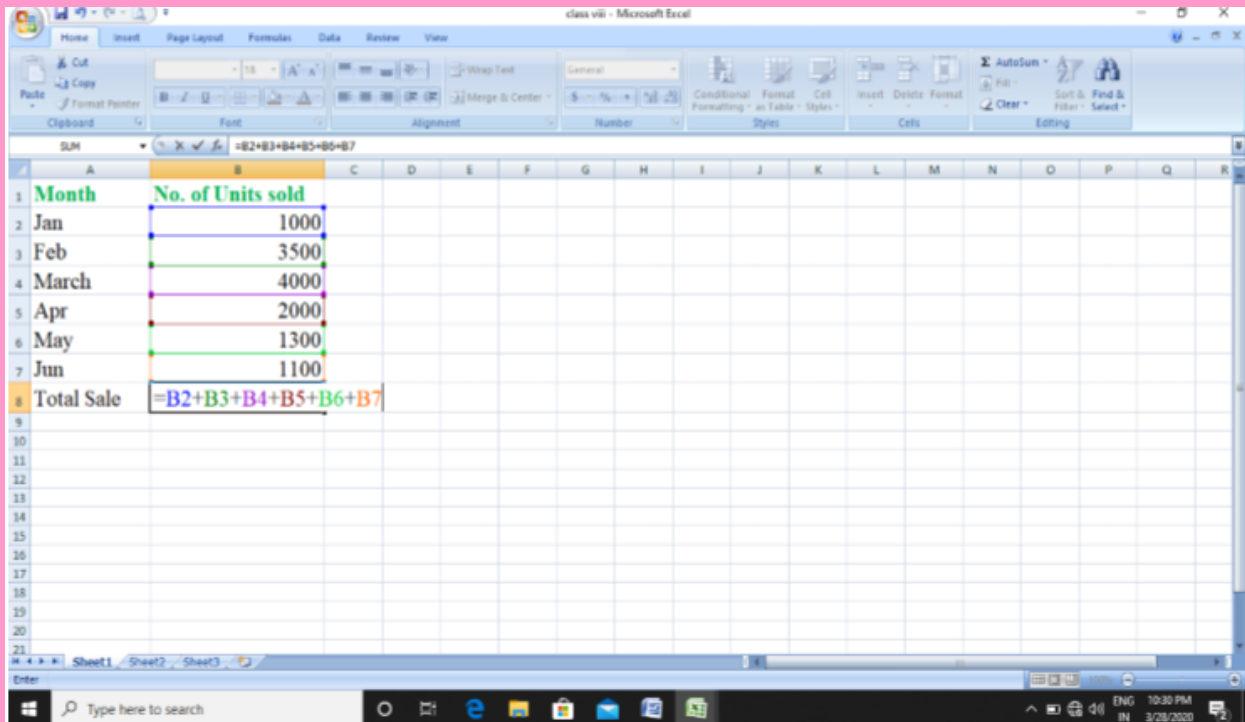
class viii - Microsoft Excel

Home Insert Page Layout Formulas Data Review View

Paste
Cut
Copy
Format Painter
Clipboard

18
B I U
Font

Wrap Text
Merge & Center
Alignment

General
Number

Conditional Formatting
Format as Table
Cell Styles
Styles

Insert Delete Format
Cells

AutoSum
Fill
Clear
Sort & Filter
Find & Select
Editing

SUM

=B2+B3+B4+B5+B6+B7

| | A | B | C | D | E | F | G | H | I | J | K | L | M | N | O | P | Q | R |
|---|---|---|---|---|---|---|---|---|---|---|---|---|---|---|---|---|---|---|
| 1 | Month | No. of Units sold | | | | | | | | | | | | | | | | |
| 2 | Jan | 1000 | | | | | | | | | | | | | | | | |
| 3 | Feb | 3500 | | | | | | | | | | | | | | | | |
| 4 | March | 4000 | | | | | | | | | | | | | | | | |
| 5 | Apr | 2000 | | | | | | | | | | | | | | | | |
| 6 | May | 1300 | | | | | | | | | | | | | | | | |
| 7 | Jun | 1100 | | | | | | | | | | | | | | | | |
| 8 | Total Sale | =B2+B3+B4+B5+B6+B7 | | | | | | | | | | | | | | | | |
| 9 | | | | | | | | | | | | | | | | | | |
| 10 | | | | | | | | | | | | | | | | | | |
| 11 | | | | | | | | | | | | | | | | | | |
| 12 | | | | | | | | | | | | | | | | | | |
| 13 | | | | | | | | | | | | | | | | | | |
| 14 | | | | | | | | | | | | | | | | | | |
| 15 | | | | | | | | | | | | | | | | | | |
| 16 | | | | | | | | | | | | | | | | | | |
| 17 | | | | | | | | | | | | | | | | | | |
| 18 | | | | | | | | | | | | | | | | | | |
| 19 | | | | | | | | | | | | | | | | | | |
| 20 | | | | | | | | | | | | | | | | | | |
| 21 | | | | | | | | | | | | | | | | | | |

Sheet1 Sheet2 Sheet3

Enter

100%

Type here to search

ENG IN 10:30 PM 3/28/2020